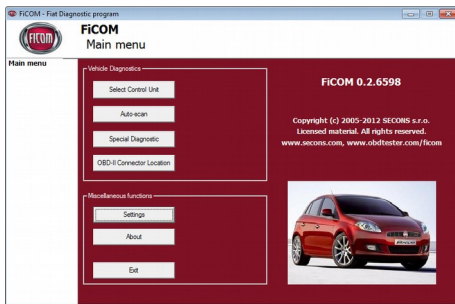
FiCOM - Fiat Diagnostic program

FiCOM

FiCOM
Main menu

Main menu

Vehicle Diagnostics

Select Control Unit

Auto-scan

Special Diagnostic

OBD-II Connector Location

Miscellaneous functions

Settings

About

Exit

FiCOM 0.2.6598

Copyright (c) 2005-2012 SECONS s.r.o.
Licensed material. All rights reserved.
www.secons.com, www.obdtester.com/ficom